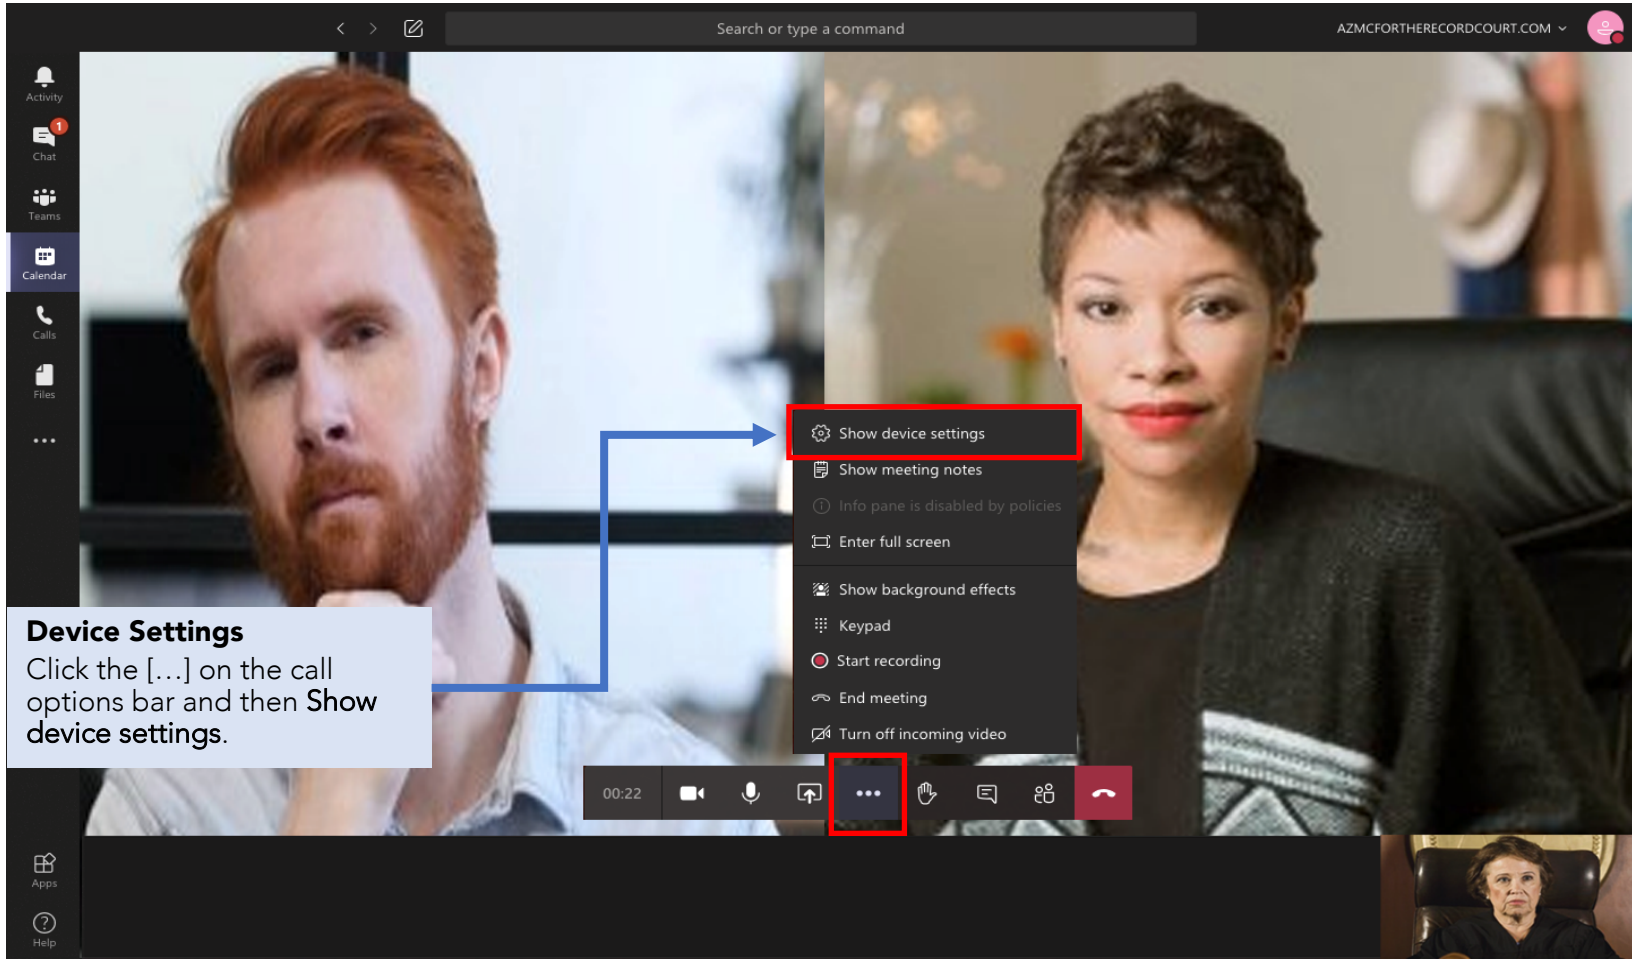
Search or type a command

AZMCFORTHERECORDCOURT.COM

Activity

1

Chat

Teams

Calendar

Calls

Files

...

Show device settings

Show meeting notes

Info pane is disabled by policies

Enter full screen

Show background effects

Keypad

Start recording

End meeting

Turn off incoming video

**Device Settings**
Click the [...] on the call options bar and then **Show device settings**.

00:22

...

Apps

Help